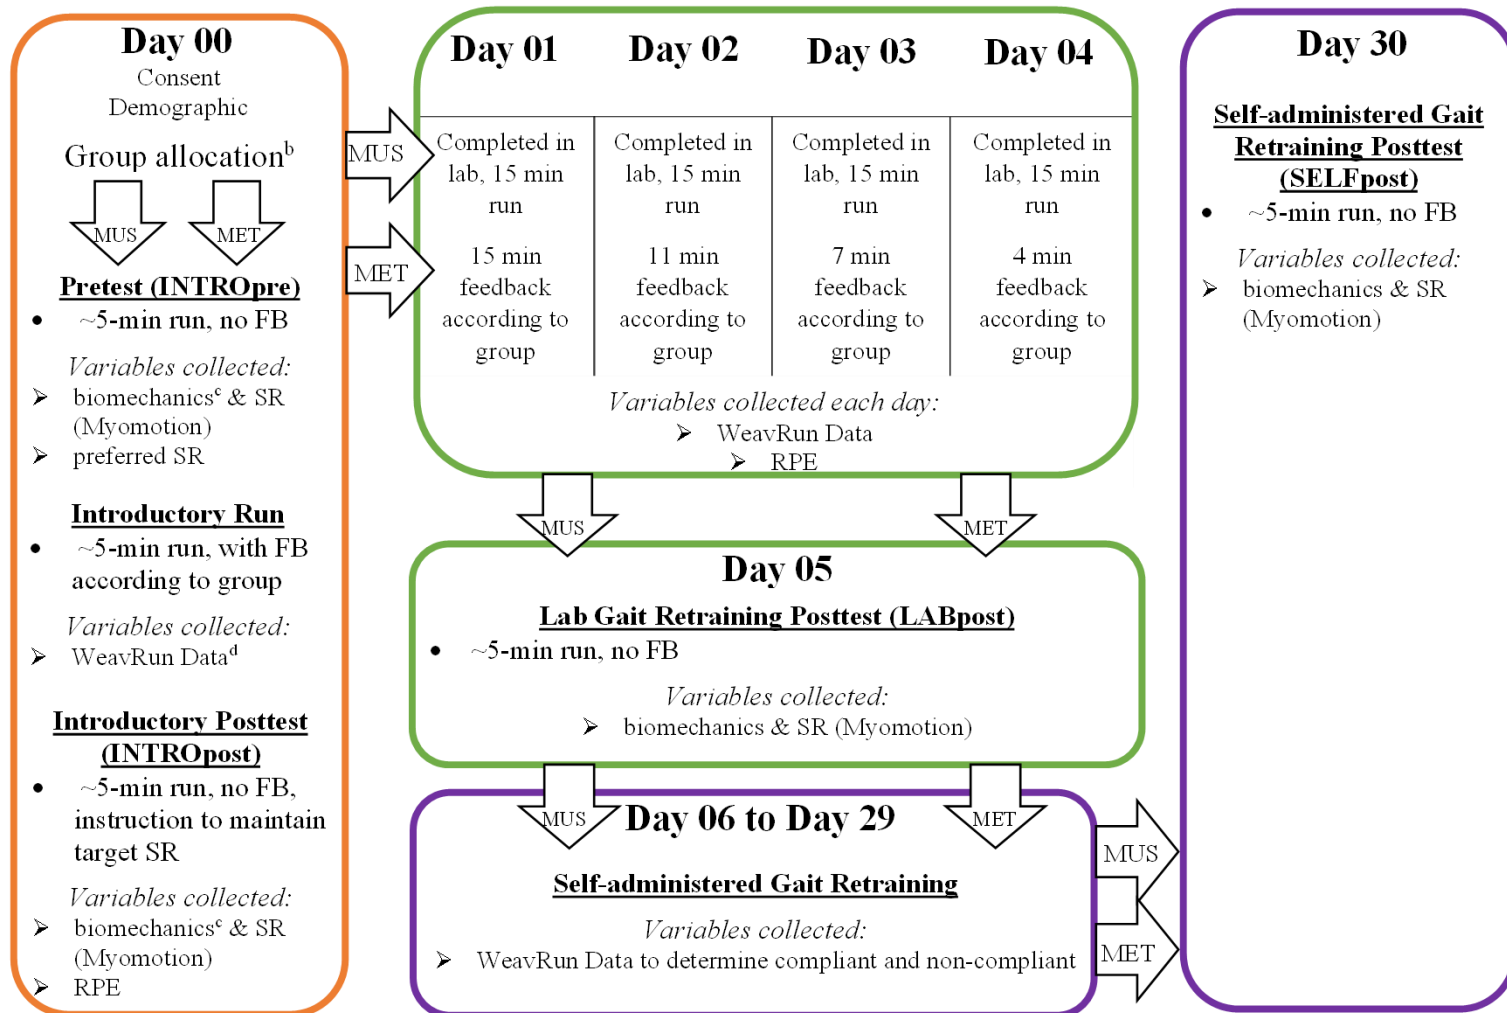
Day 00
Consent
Demographic

Group allocation$^b$

MUS MET

Pretest (INTROpre)
• ~5-min run, no FB

Variables collected:
➢ biomechanics$^c$ & SR (Myomotion)
➢ preferred SR

Introductory Run
• ~5-min run, with FB according to group

Variables collected:
➢ WeavRun Data$^d$

Introductory Posttest (INTROpost)
• ~5-min run, no FB, instruction to maintain target SR

Variables collected:
➢ biomechanics$^c$ & SR (Myomotion)
➢ RPE

MUS

MET

| Day 01 | Day 02 | Day 03 | Day 04 |
|---|---|---|---|
| Completed in lab, 15 min run | Completed in lab, 15 min run | Completed in lab, 15 min run | Completed in lab, 15 min run |
| 15 min feedback according to group | 11 min feedback according to group | 7 min feedback according to group | 4 min feedback according to group |

Variables collected each day:
➢ WeavRun Data
➢ RPE

MUS MET

Day 05
Lab Gait Retraining Posttest (LABpost)
• ~5-min run, no FB

Variables collected:
➢ biomechanics & SR (Myomotion)

MUS Day 06 to Day 29 MET

Self-administered Gait Retraining

Variables collected:
➢ WeavRun Data to determine compliant and non-compliant

MUS

MET

Day 30
Self-administered Gait Retraining Posttest (SELFpost)
• ~5-min run, no FB

Variables collected:
➢ biomechanics & SR (Myomotion)